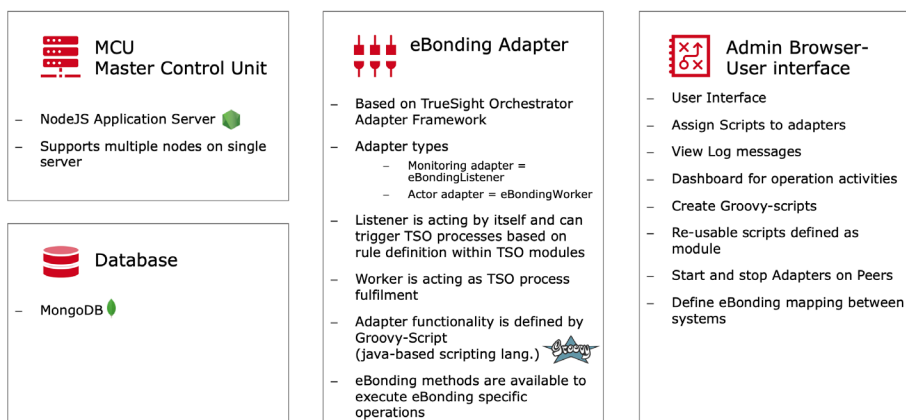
MCU
Master Control Unit

– NodeJS Application Server

– Supports multiple nodes on single server

Database

– MongoDB

eBonding Adapter

– Based on TrueSight Orchestrator Adapter Framework

– Adapter types

– Monitoring adapter = eBondingListener

– Actor adapter = eBondingWorker

– Listener is acting by itself and can trigger TSO processes based on rule definition within TSO modules

– Worker is acting as TSO process fulfilment

– Adapter functionality is defined by Groovy-Script (java-based scripting lang.)

Groovy

– eBonding methods are available to execute eBonding specific operations

Admin Browser-
User interface

– User Interface

– Assign Scripts to adapters

– View Log messages

– Dashboard for operation activities

– Create Groovy-scripts

– Re-usable scripts defined as module

– Start and stop Adapters on Peers

– Define eBonding mapping between systems